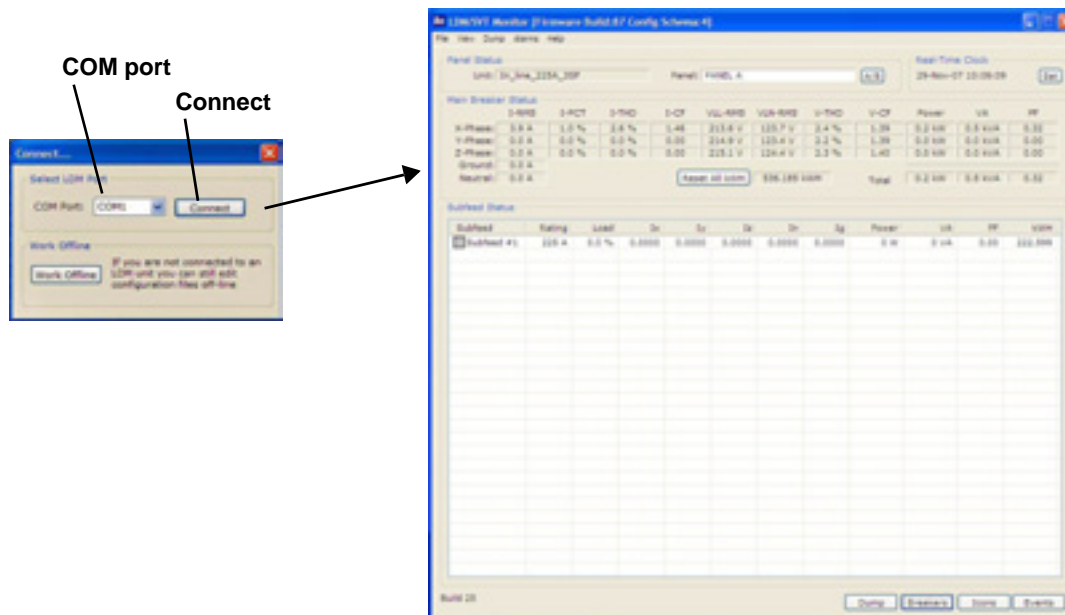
COM port

Connect

Connect...

Select LDM Port

COM Port: COM1

Connect

Work Offline

Work Offline

If you are not connected to an LDM unit you can still edit configuration files off-line

LDM/SVT Monitor [Firmware Build:87 Config Schema:4]

File View Dump Alarms Help

Panel Status

Unit: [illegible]

Panel: PANEL A

Real-Time Clock

29-Nov-07 10:09:09

Set

Main Breaker Status

| | I-RMS | I-PCT | I-THD | I-CF | VLL-RMS | VLN-RMS | V-THD | V-CF | Power | VA | PF |
|---|---|---|---|---|---|---|---|---|---|---|---|
| X-Phase: | 0.0 A | 1.0 % | 2.6 % | 1.48 | 213.6 V | 123.7 V | 2.4 % | 1.39 | 0.2 kW | 0.0 kVA | 0.32 |
| Y-Phase: | 0.0 A | 0.0 % | 0.0 % | 0.00 | 214.9 V | 123.4 V | 2.2 % | 1.39 | 0.0 kW | 0.0 kVA | 0.00 |
| Z-Phase: | 0.0 A | 0.0 % | 0.0 % | 0.00 | 215.1 V | 124.4 V | 2.3 % | 1.40 | 0.0 kW | 0.0 kVA | 0.00 |
| Ground: | 0.0 A | | | | | | | | | | |
| Neutral: | 0.0 A | | | | | | | | | | |

Reset all kWH

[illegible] kWH

Total 0.2 kW 0.0 kVA 0.32

Subfeed Status

| Subfeed | Rating | Load | Ix | Iy | Iz | In | Ig | Power | VA | PF | kWH |
|---|---|---|---|---|---|---|---|---|---|---|---|
| Subfeed #1 | 225 A | 0.0 % | 0.0000 | 0.0000 | 0.0000 | 0.0000 | 0.0000 | 0 W | 0 VA | 0.00 | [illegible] |

Build 20

Dump Breakers Icons Events